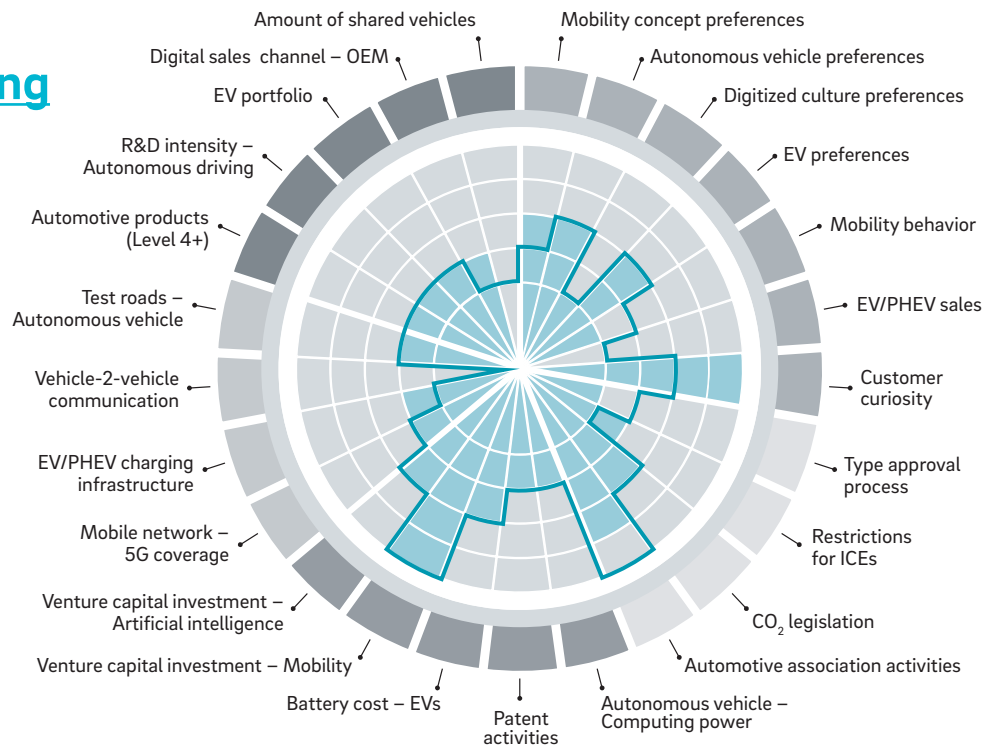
ng

Amount of shared vehicles

Mobility concept preferences

Autonomous vehicle preferences

Digitized culture preferences

EV preferences

Mobility behavior

EV/PHEV sales

Customer curiosity

Type approval process

Restrictions for ICEs

$CO_2$ legislation

Automotive association activities

Autonomous vehicle – Computing power

Patent activities

Battery cost – EVs

Venture capital investment – Mobility

Venture capital investment – Artificial intelligence

Mobile network – 5G coverage

EV/PHEV charging infrastructure

Vehicle-2-vehicle communication

Test roads – Autonomous vehicle

Automotive products (Level 4+)

R&D intensity – Autonomous driving

EV portfolio

Digital sales channel – OEM